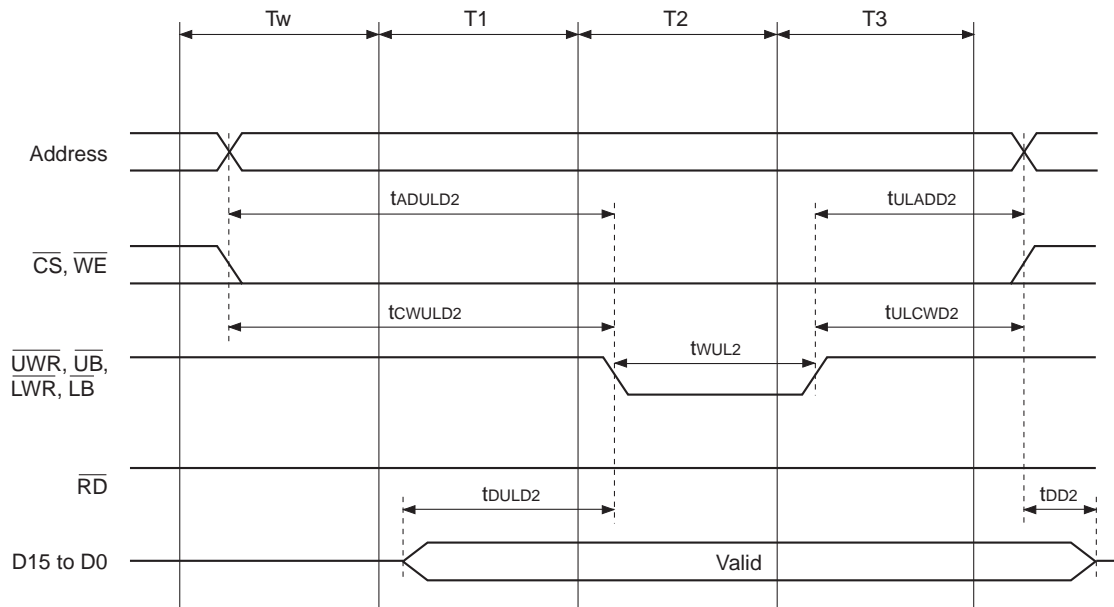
Tw
T1
T2
T3

Address

$t_{ADULD2}$
$t_{ULADD2}$

$\overline{CS}$, $\overline{WE}$

$t_{CWULD2}$
$t_{ULCWD2}$

$\overline{UWR}$, $\overline{UB}$, $\overline{LWR}$, $\overline{LB}$

$t_{WUL2}$

$\overline{RD}$

$t_{DULD2}$
$t_{DD2}$

D15 to D0

Valid